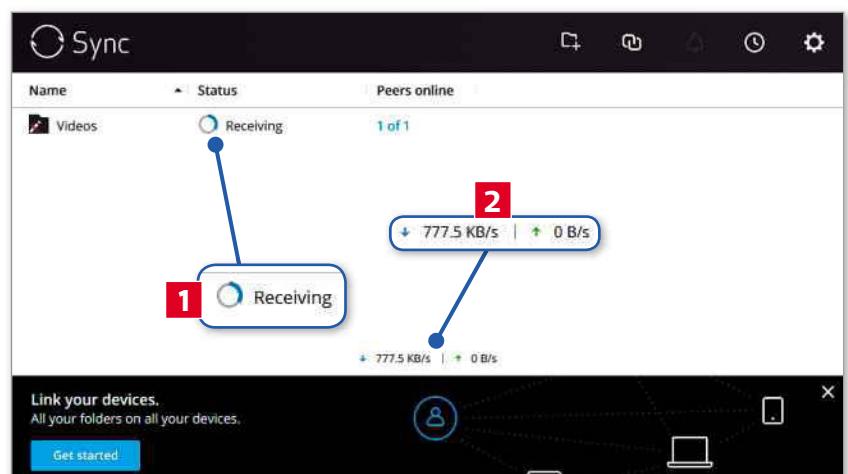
Sync

| Name | Status | Peers online |
|---|---|---|
| Videos | Receiving | 1 of 1 |

2
↓ 777.5 KB/s | ↑ 0 B/s

1
Receiving

↓ 777.5 KB/s | ↑ 0 B/s

Link your devices.
All your folders on all your devices.

Get started

×